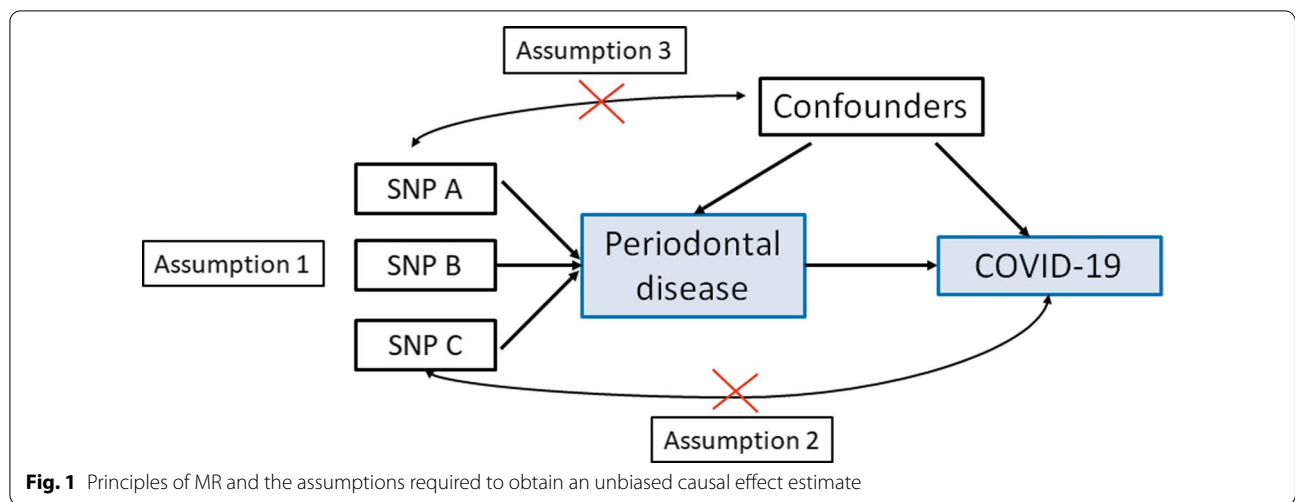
Assumption 3

Confounders

SNP A

Assumption 1

SNP B

Periodontal disease

COVID-19

SNP C

Assumption 2

**Fig. 1** Principles of MR and the assumptions required to obtain an unbiased causal effect estimate